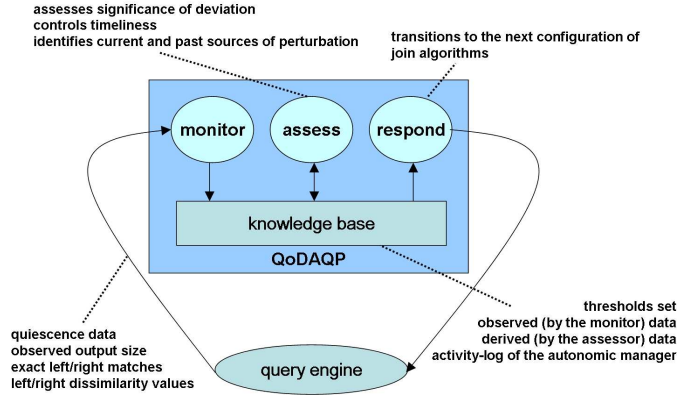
assesses significance of deviation
controls timeliness
identifies current and past sources of perturbation

transitions to the next configuration of join algorithms

monitor

assess

respond

knowledge base

QoDAQP

thresholds set
observed (by the monitor) data
derived (by the assessor) data
activity-log of the autonomic manager

quiescence data
observed output size
exact left/right matches
left/right dissimilarity values

query engine